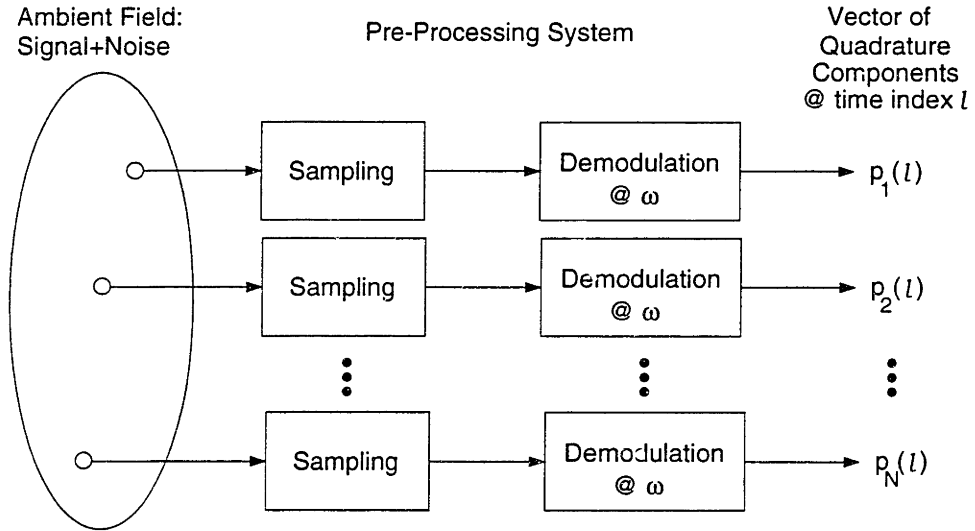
Ambient Field: Signal+Noise

Pre-Processing System

Vector of Quadrature Components @ time index $l$

Sampling

Demodulation @ $\omega$

$p_1(l)$

Sampling

Demodulation @ $\omega$

$p_2(l)$

Sampling

Demodulation @ $\omega$

$p_N(l)$